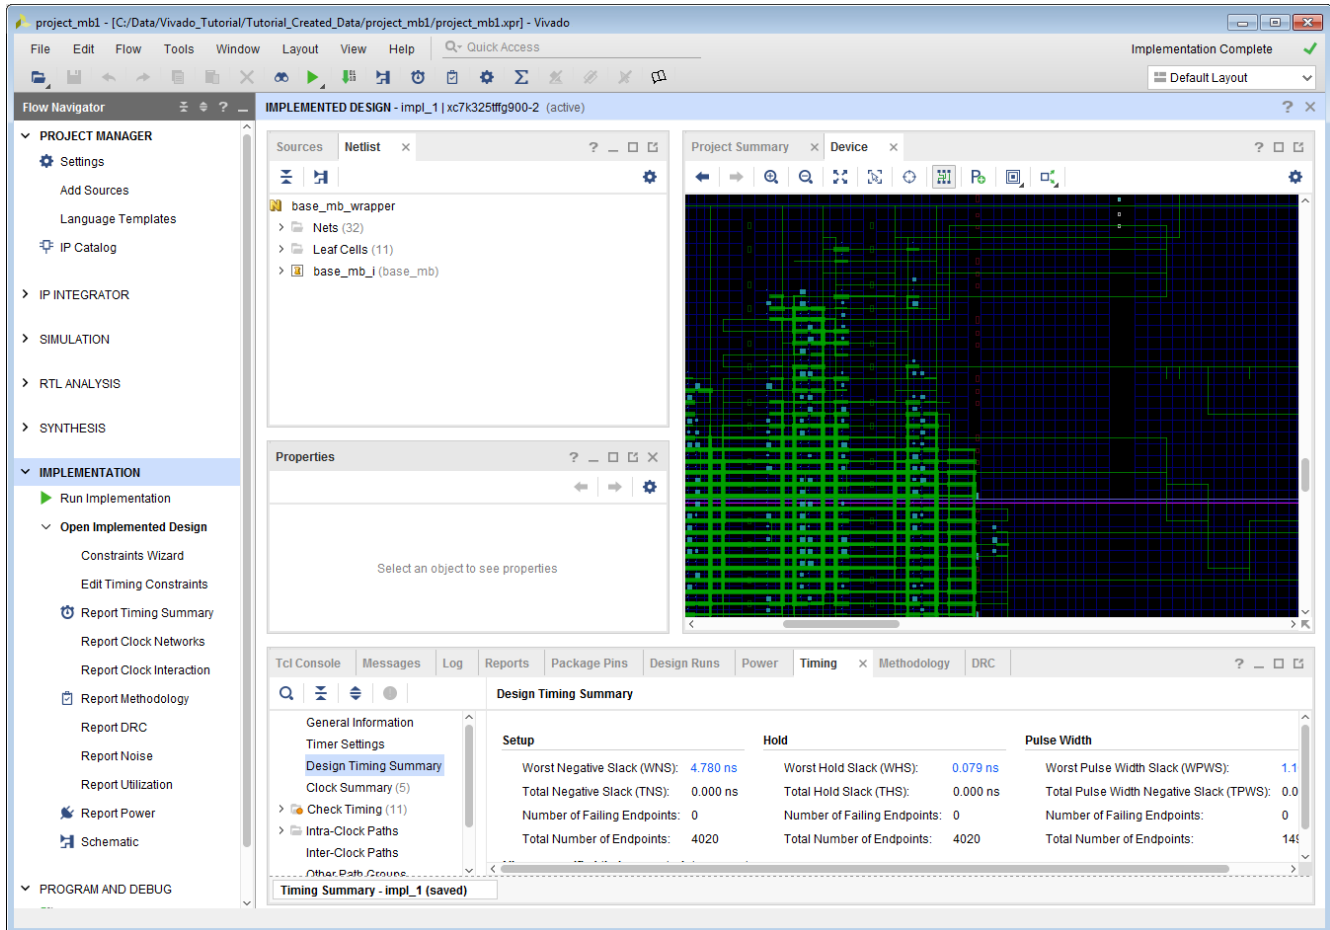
project_mb1 - [C:/Data/Vivado_Tutorial/Tutorial_Created_Data/project_mb1/project_mb1.xpr] - Vivado

File Edit Flow Tools Window Layout View Help Quick Access

Implementation Complete

Default Layout

Flow Navigator

IMPLEMENTED DESIGN - impl_1 | xc7k325tffg900-2 (active)

PROJECT MANAGER
Settings
Add Sources
Language Templates
IP Catalog

IP INTEGRATOR

SIMULATION

RTL ANALYSIS

SYNTHESIS

IMPLEMENTATION
Run Implementation
Open Implemented Design
Constraints Wizard
Edit Timing Constraints
Report Timing Summary
Report Clock Networks
Report Clock Interaction
Report Methodology
Report DRC
Report Noise
Report Utilization
Report Power
Schematic

PROGRAM AND DEBUG

Sources Netlist

base_mb_wrapper
Nets (32)
Leaf Cells (11)
base_mb_i (base_mb)

Properties

Select an object to see properties

Project Summary Device

Tcl Console Messages Log Reports Package Pins Design Runs Power Timing Methodology DRC

General Information
Timer Settings
Design Timing Summary
Clock Summary (5)
Check Timing (11)
Intra-Clock Paths
Inter-Clock Paths
Other Path Groups

Design Timing Summary

Setup
Worst Negative Slack (WNS): 4.780 ns
Total Negative Slack (TNS): 0.000 ns
Number of Failing Endpoints: 0
Total Number of Endpoints: 4020

Hold
Worst Hold Slack (WHS): 0.079 ns
Total Hold Slack (THS): 0.000 ns
Number of Failing Endpoints: 0
Total Number of Endpoints: 4020

Pulse Width
Worst Pulse Width Slack (WPWS): 1.1
Total Pulse Width Negative Slack (TPWS): 0.0
Number of Failing Endpoints: 0
Total Number of Endpoints: 14

Timing Summary - impl_1 (saved)